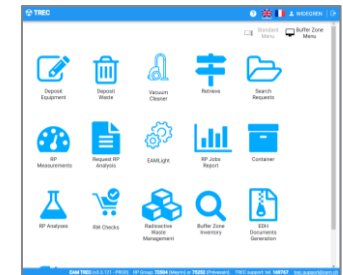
TREC

? WEIKGEN

Standard Menu

Buffer Zone Menu

Deposit Equipment

Deposit Waste

Vacuum Cleaner

Retrieve

Search Requests

RP Measurements

Request RP Analysis

EAMLight

RP Jobs Report

Container

RP Analyses

RM Checks

Radioactive Waste Management

Buffer Zone Inventory

EDH Documents Generation

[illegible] TREC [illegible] RP Group: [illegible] TREC support tel: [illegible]